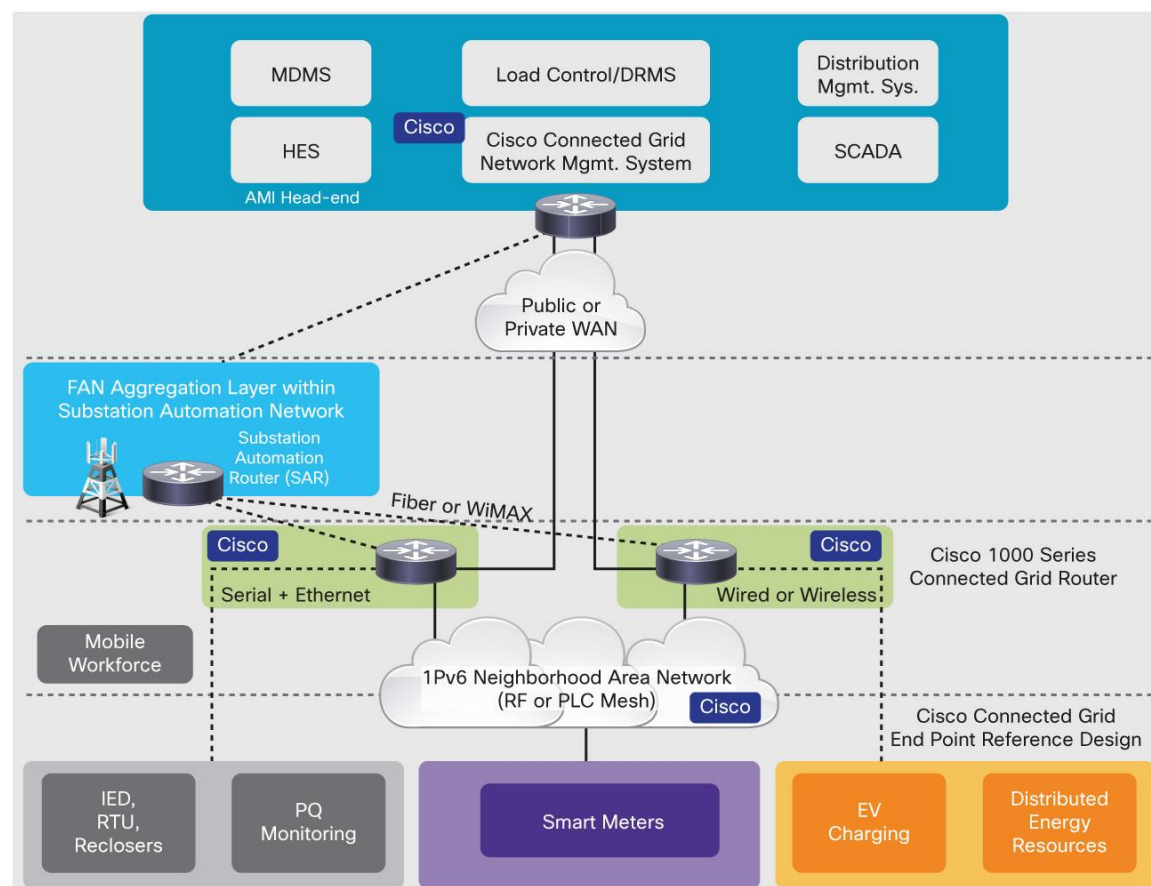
MDMS

Load Control/DRMS

Distribution Mgmt. Sys.

Cisco

HES

Cisco Connected Grid Network Mgmt. System

SCADA

AMI Head-end

Public or Private WAN

FAN Aggregation Layer within Substation Automation Network

Substation Automation Router (SAR)

Fiber or WiMAX

Cisco

Cisco

Serial + Ethernet

Wired or Wireless

Cisco 1000 Series Connected Grid Router

Mobile Workforce

1Pv6 Neighborhood Area Network (RF or PLC Mesh)

Cisco

Cisco Connected Grid End Point Reference Design

IED, RTU, Reclosers

PQ Monitoring

Smart Meters

EV Charging

Distributed Energy Resources